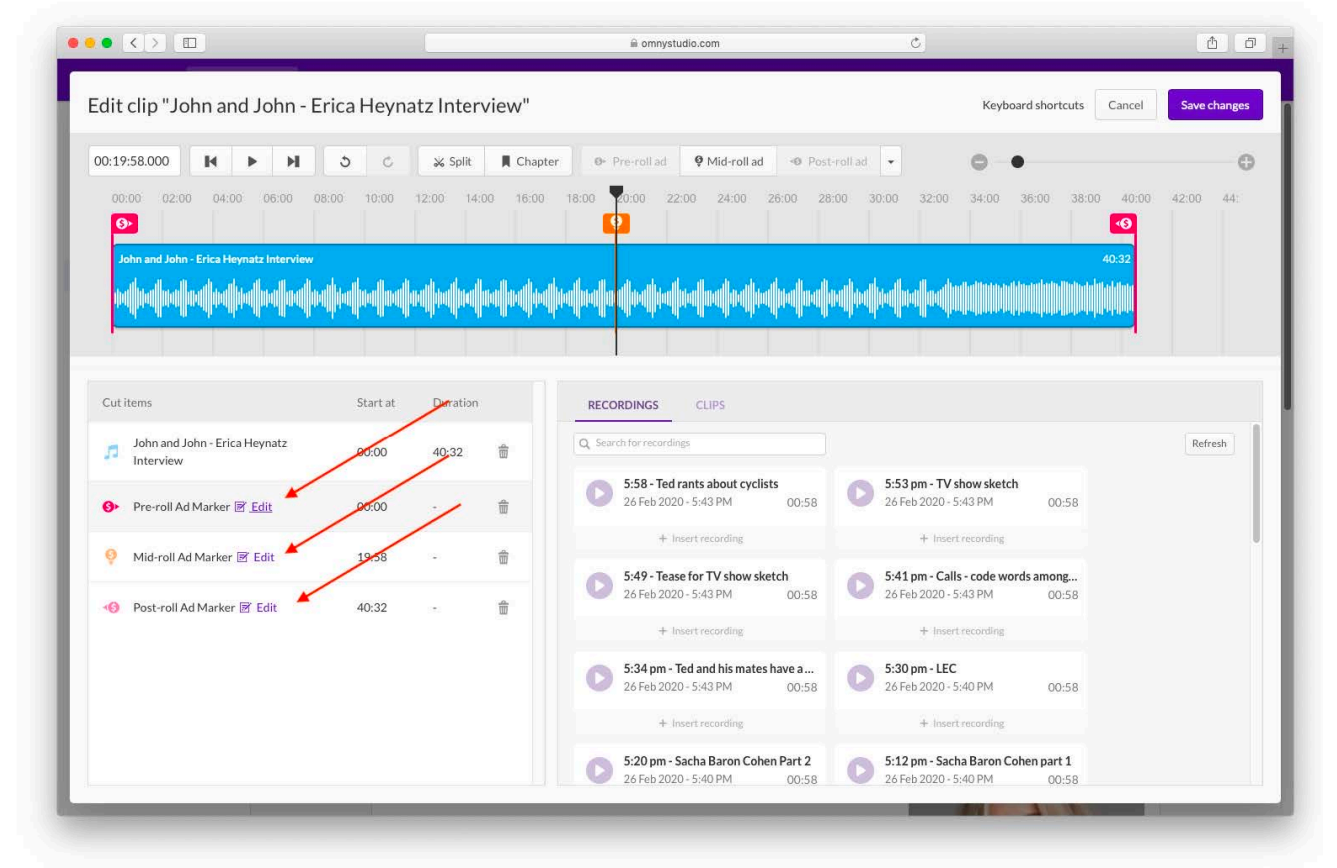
omnystudio.com

Edit clip "John and John - Erica Heynatz Interview"

Keyboard shortcuts Cancel Save changes

00:19:58.000 Split Chapter Pre-roll ad Mid-roll ad Post-roll ad

00:00 02:00 04:00 06:00 08:00 10:00 12:00 14:00 16:00 18:00 20:00 22:00 24:00 26:00 28:00 30:00 32:00 34:00 36:00 38:00 40:00 42:00 44:

John and John - Erica Heynatz Interview 40:32

| Cut items | Start at | Duration |
|---|---|---|
| John and John - Erica Heynatz Interview | 00:00 | 40:32 |
| Pre-roll Ad Marker Edit | 00:00 | - |
| Mid-roll Ad Marker Edit | 19:58 | - |
| Post-roll Ad Marker Edit | 40:32 | - |

RECORDINGS CLIPS

Search for recordings

Refresh

5:58 - Ted rants about cyclists
26 Feb 2020 - 5:43 PM 00:58
+ Insert recording

5:53 pm - TV show sketch
26 Feb 2020 - 5:43 PM 00:58
+ Insert recording

5:49 - Tease for TV show sketch
26 Feb 2020 - 5:43 PM 00:58
+ Insert recording

5:41 pm - Calls - code words among...
26 Feb 2020 - 5:43 PM 00:58
+ Insert recording

5:34 pm - Ted and his mates have a ...
26 Feb 2020 - 5:43 PM 00:58
+ Insert recording

5:30 pm - LEC
26 Feb 2020 - 5:40 PM 00:58
+ Insert recording

5:20 pm - Sacha Baron Cohen Part 2
26 Feb 2020 - 5:40 PM 00:58

5:12 pm - Sacha Baron Cohen part 1
26 Feb 2020 - 5:40 PM 00:58